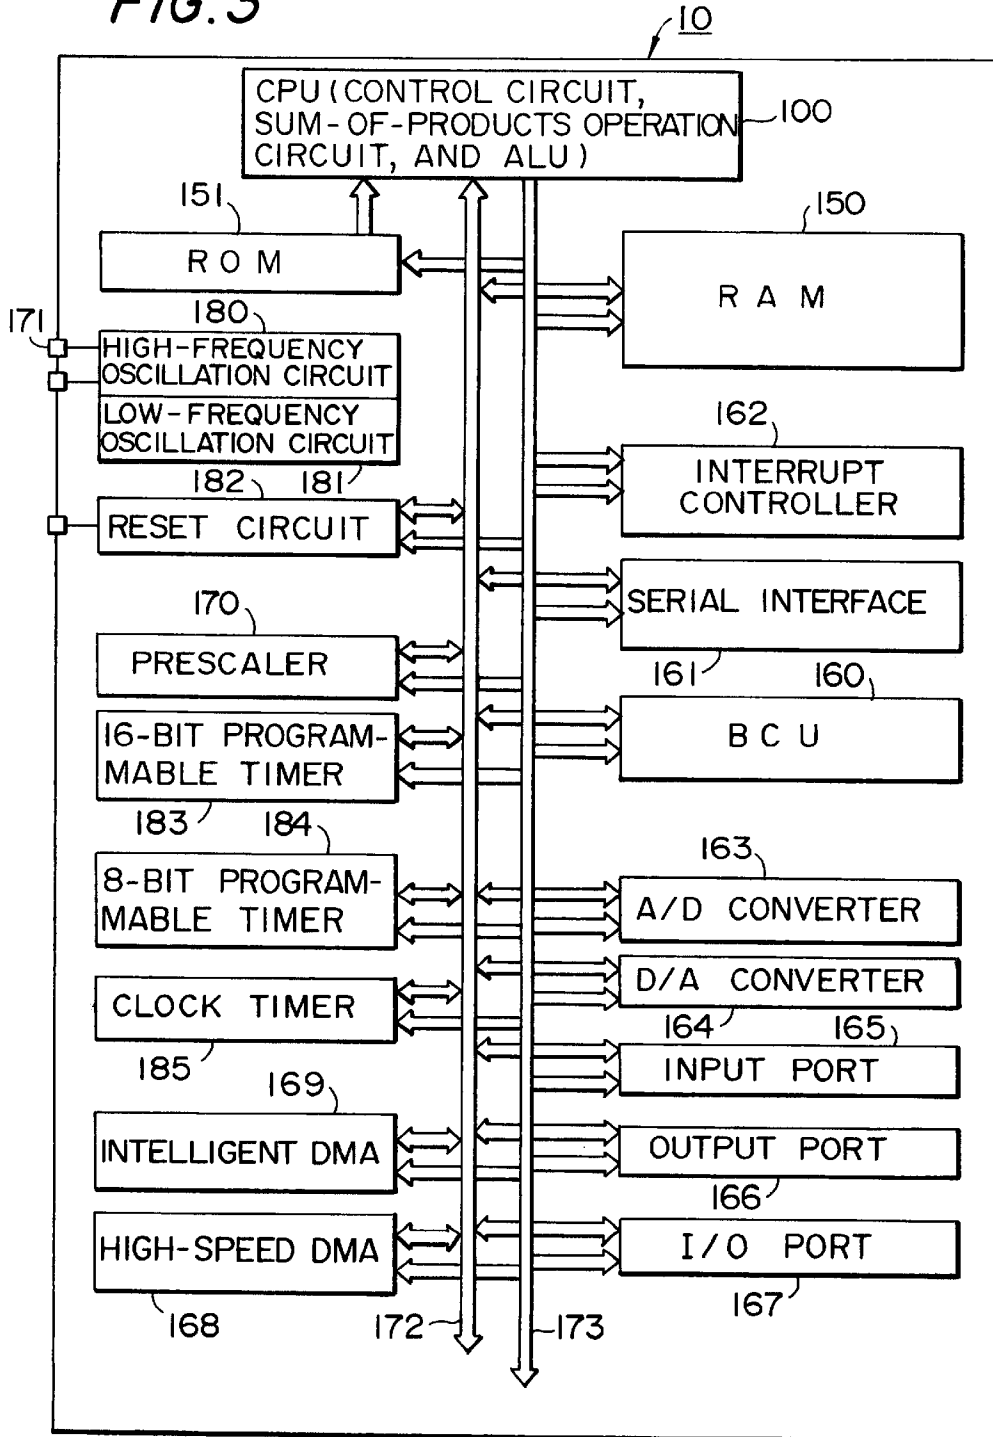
FIG.3

10

CPU (CONTROL CIRCUIT, SUM-OF-PRODUCTS OPERATION CIRCUIT, AND ALU)

100

151

ROM

150

RAM

180

171

HIGH-FREQUENCY OSCILLATION CIRCUIT

LOW-FREQUENCY OSCILLATION CIRCUIT

162

INTERRUPT CONTROLLER

182

181

RESET CIRCUIT

SERIAL INTERFACE

170

PRESCALER

161

160

16-BIT PROGRAMMABLE TIMER

BCU

183

184

163

8-BIT PROGRAMMABLE TIMER

A/D CONVERTER

D/A CONVERTER

CLOCK TIMER

164

165

185

INPUT PORT

169

INTELLIGENT DMA

OUTPUT PORT

166

HIGH-SPEED DMA

I/O PORT

167

168

172

173